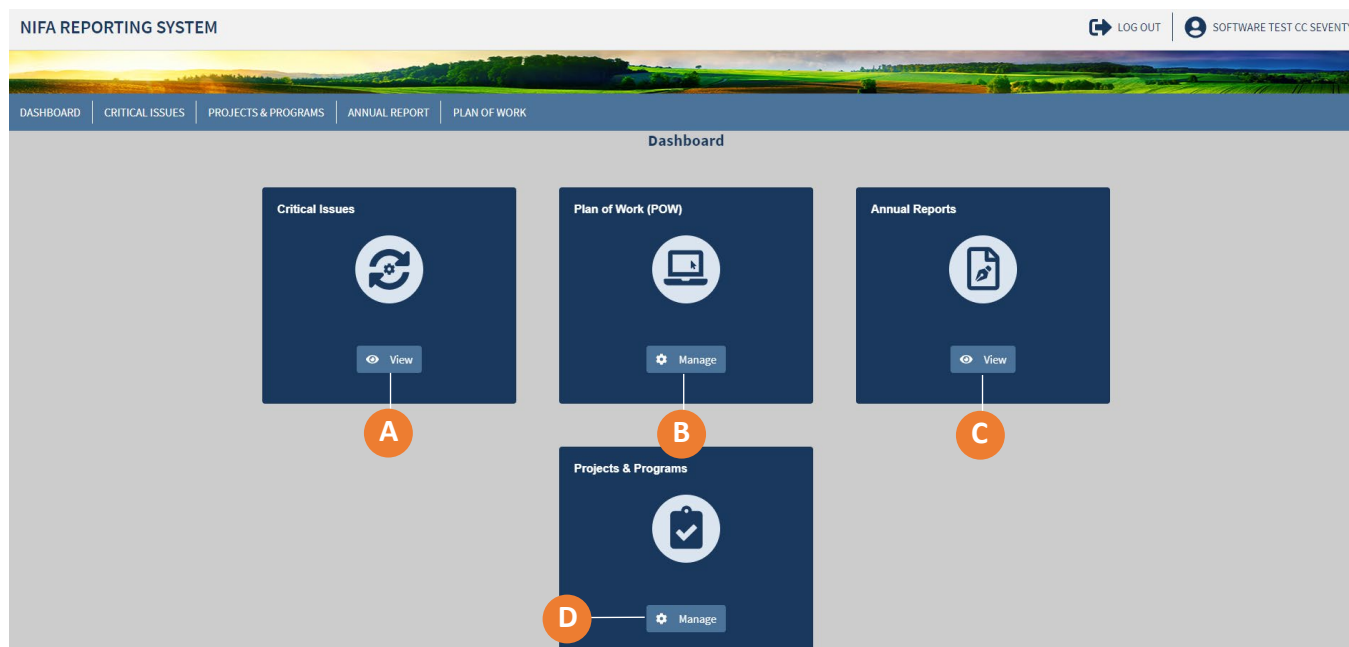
NIFA REPORTING SYSTEM

LOG OUT

SOFTWARE TEST CC SEVENTY

DASHBOARD | CRITICAL ISSUES | PROJECTS & PROGRAMS | ANNUAL REPORT | PLAN OF WORK

Dashboard

Critical Issues

View

A

Plan of Work (POW)

Manage

B

Annual Reports

View

C

Projects & Programs

D

Manage